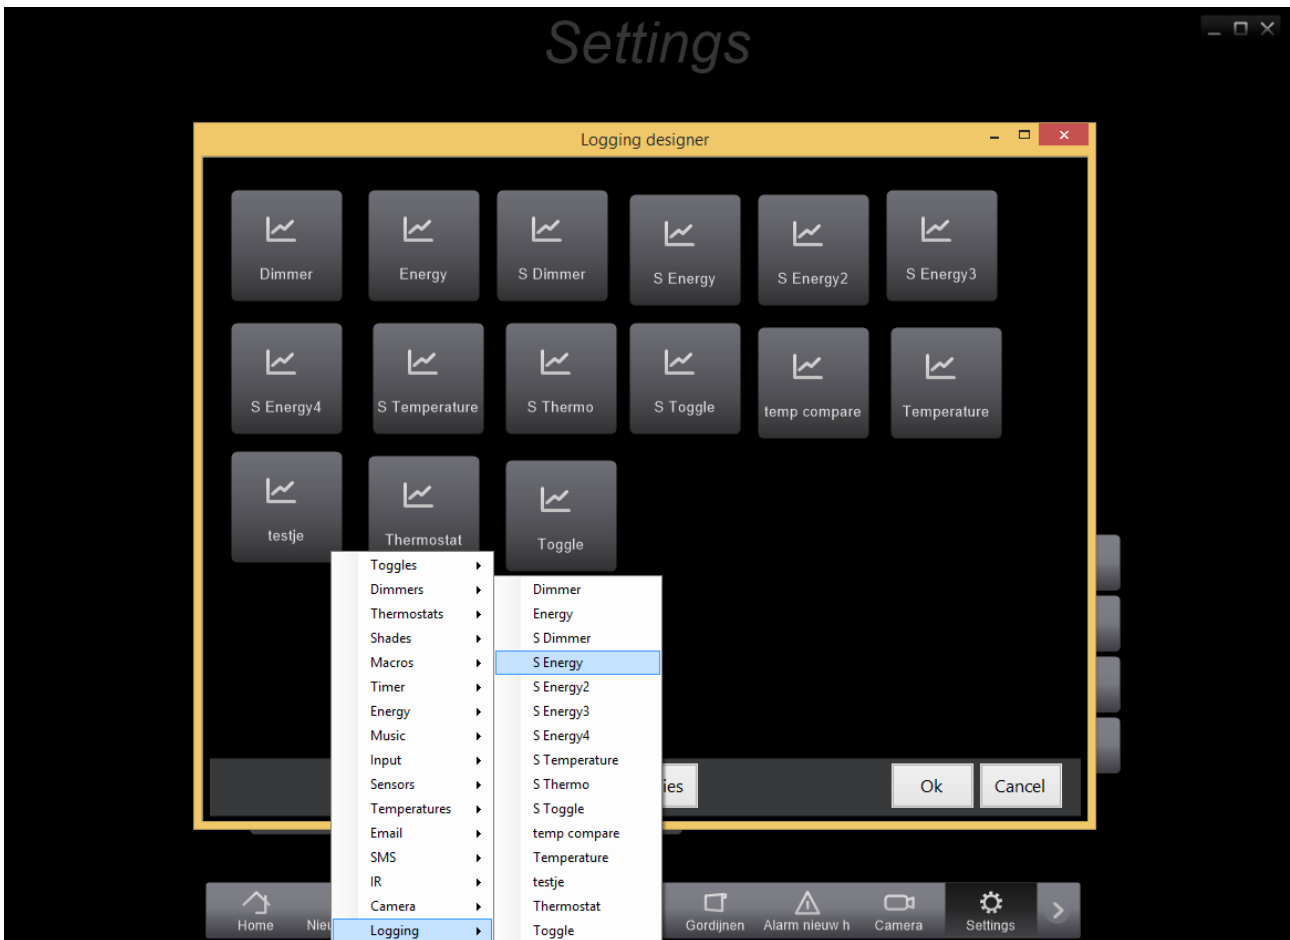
Settings

Logging designer

Dimmer
Energy
S Dimmer
S Energy
S Energy2
S Energy3
S Energy4
S Temperature
S Thermo
S Toggle
temp compare
Temperature
testje
Thermostat
Toggle

Toggles
Dimmers
Thermostats
Shades
Macros
Timer
Energy
Music
Input
Sensors
Temperatures
Email
SMS
IR
Camera
Logging

Dimmer
Energy
S Dimmer
S Energy
S Energy2
S Energy3
S Energy4
S Temperature
S Thermo
S Toggle
temp compare
Temperature
testje
Thermostat
Toggle

ies
Ok
Cancel

Home
Nie
Gordijnen
Alarm nieuw h
Camera
Settings